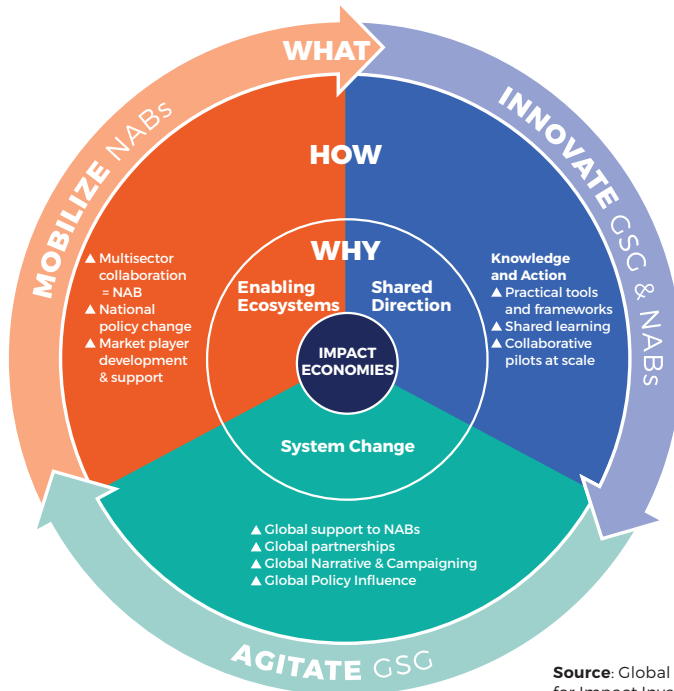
WHAT

INNOVATE GSG & NABs

MOBILIZE NABs

HOW

WHY

▲ Multisector collaboration = NAB
▲ National policy change
▲ Market player development & support

Enabling Ecosystems

Shared Direction

Knowledge and Action
▲ Practical tools and frameworks
▲ Shared learning
▲ Collaborative pilots at scale

IMPACT ECONOMIES

System Change

▲ Global support to NABs
▲ Global partnerships
▲ Global Narrative & Campaigning
▲ Global Policy Influence

AGITATE GSG

Source: Global for Impact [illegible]